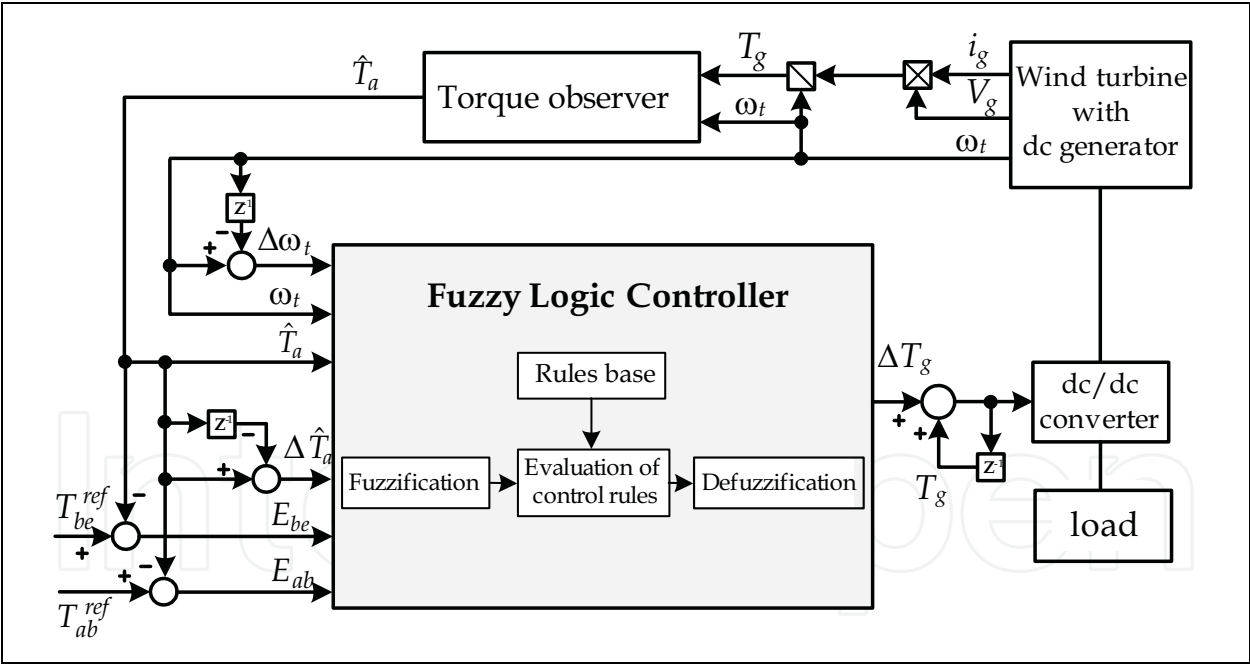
$\hat{T}_a$
Torque observer
$T_g$
$\omega_t$
$i_g$
$V_g$
Wind turbine with dc generator
$\omega_t$
$z^{-1}$
-
+
$\Delta\omega_t$
$\omega_t$
Fuzzy Logic Controller
$\hat{T}_a$
Rules base
$z^{-1}$
-
$\Delta \hat{T}_a$
+
Fuzzification
Evaluation of control rules
Defuzzification
$\Delta T_g$
+
+
$z^{-1}$
$T_g$
dc/dc converter
load
$T_{be}^{ref}$
-
+
$E_{be}$
+
-
$E_{ab}$
$T_{ab}^{ref}$